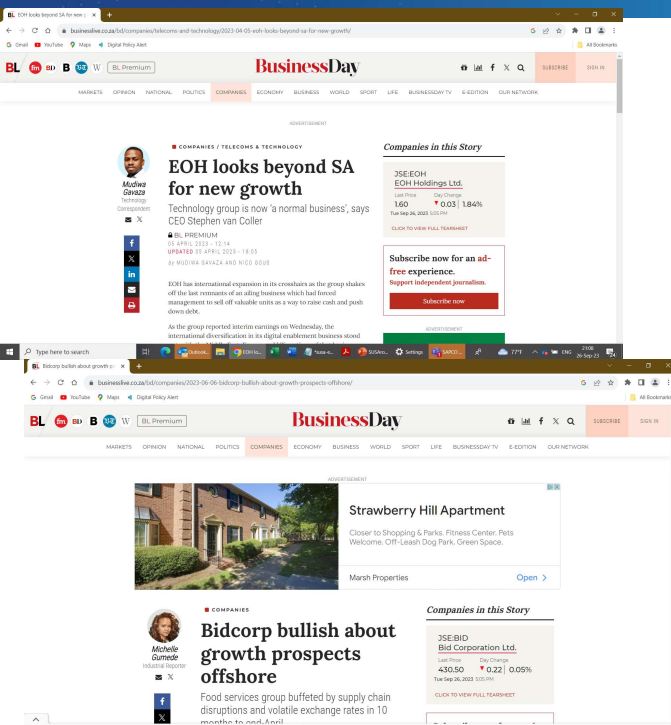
EOH looks beyond SA for new g ×
+
businesslive.co.za/bd/companies/telecoms-and-technology/2023-04-05-eoh-looks-beyond-sa-for-new-growth/
Gmail YouTube Maps Digital Policy Alert
All Bookmarks
BL BD B W BL Premium
BusinessDay
SUBSCRIBE SIGN IN
MARKETS OPINION NATIONAL POLITICS COMPANIES ECONOMY BUSINESS WORLD SPORT LIFE BUSINESSDAY TV E-EDITION OUR NETWORK
ADVERTISEMENT

Mudiwa Gavaza
Technology Correspondent

COMPANIES / TELECOMS & TECHNOLOGY

EOH looks beyond SA for new growth

Technology group is now 'a normal business', says CEO Stephen van Coller

BL PREMIUM
05 APRIL 2023 - 12:14
UPDATED 05 APRIL 2023 - 18:05
by MUDIWA GAVAZA AND NICO GOUS

EOH has international expansion in its crosshairs as the group shakes off the last remnants of an ailing business which had forced management to sell off valuable units as a way to raise cash and push down debt.

As the group reported interim earnings on Wednesday, the international diversification in its digital enablement business stood

Companies in this Story
JSE:EOH
EOH Holdings Ltd.
Last Price 1.60
Day Change 0.03 | 1.84%
Tue Sep 26, 2023 5:05 PM
CLICK TO VIEW FULL TEARSHEET

Subscribe now for an ad-free experience.
Support independent journalism.
Subscribe now
ADVERTISEMENT

Type here to search
Outlook... EOH lo... *susa-s... SUSAro... Settings SAPCO...
77°F ENG 21:08 26-Sep-23

Bidcorp bullish about growth p ×
+
businesslive.co.za/bd/companies/2023-06-06-bidcorp-bullish-about-growth-prospects-offshore/
Gmail YouTube Maps Digital Policy Alert
All Bookmarks
BL BD B W BL Premium
BusinessDay
SUBSCRIBE SIGN IN
MARKETS OPINION NATIONAL POLITICS COMPANIES ECONOMY BUSINESS WORLD SPORT LIFE BUSINESSDAY TV E-EDITION OUR NETWORK
ADVERTISEMENT

Strawberry Hill Apartment
Closer to Shopping & Parks. Fitness Center. Pets Welcome. Off-Leash Dog Park. Green Space.
Marsh Properties
Open >

Michelle Gumede
Industrial Reporter

COMPANIES

Bidcorp bullish about growth prospects offshore

Food services group buffeted by supply chain disruptions and volatile exchange rates in 10 months to end-April

Companies in this Story
JSE:BID
Bid Corporation Ltd.
Last Price 430.50
Day Change 0.22 | 0.05%
Tue Sep 26, 2023 5:05 PM
CLICK TO VIEW FULL TEARSHEET